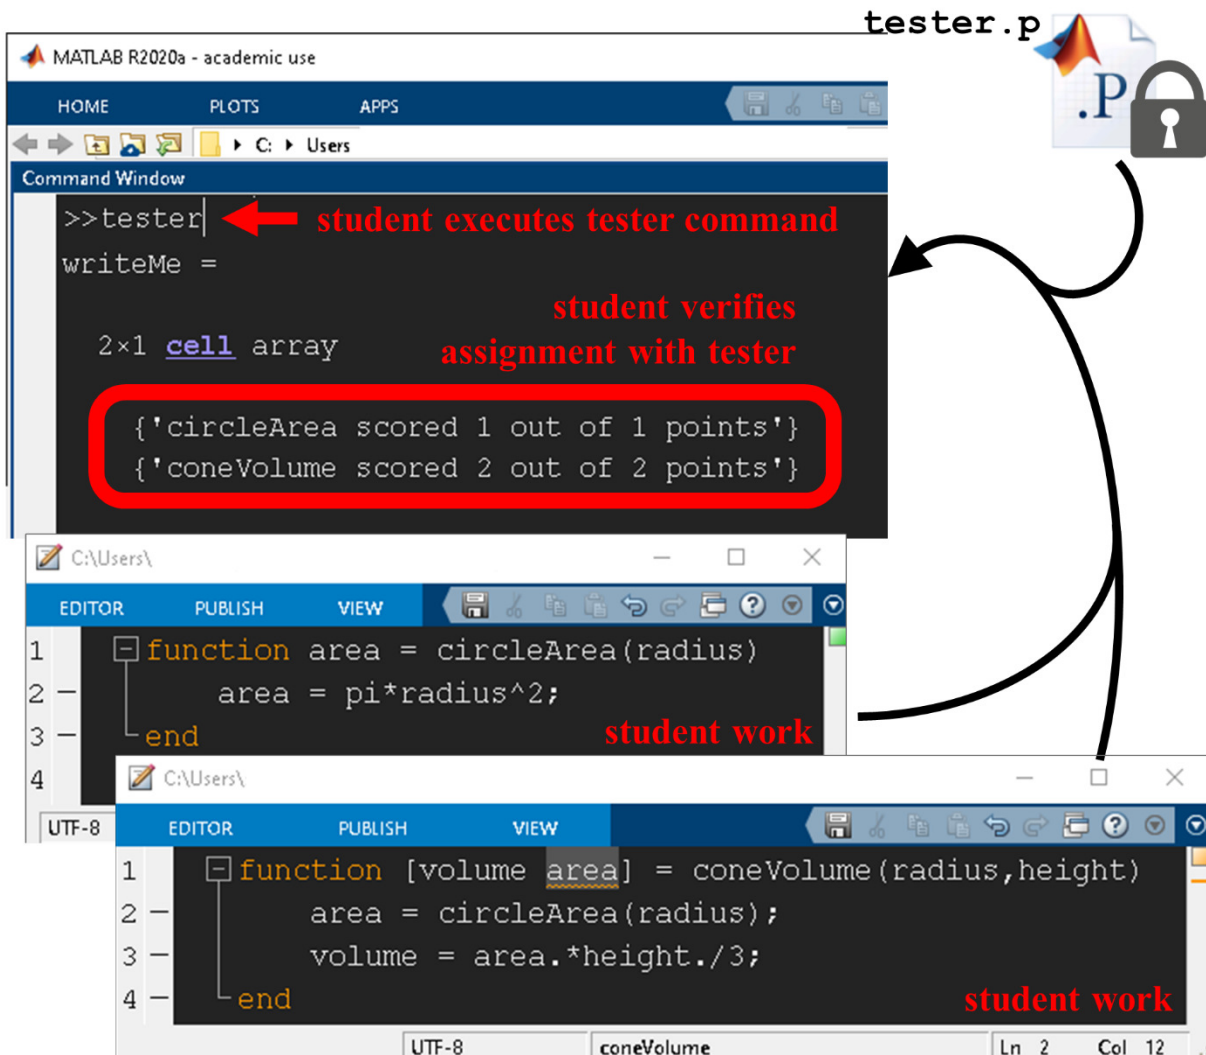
tester.p

.P

MATLAB R2020a - academic use

HOME PLOTS APPS

C: ▸ Users

Command Window

>>tester

student executes tester command

writeMe =

student verifies assignment with tester

2×1 cell array

{'circleArea scored 1 out of 1 points'}
{'coneVolume scored 2 out of 2 points'}

C:\Users\

EDITOR PUBLISH VIEW

1 function area = circleArea(radius)
2 – area = pi*radius^2;
3 – end
4

student work

UTF-8

C:\Users\

EDITOR PUBLISH VIEW

1 function [volume area] = coneVolume(radius,height)
2 – area = circleArea(radius);
3 – volume = area.*height./3;
4 – end

student work

UTF-8 coneVolume Ln 2 Col 12